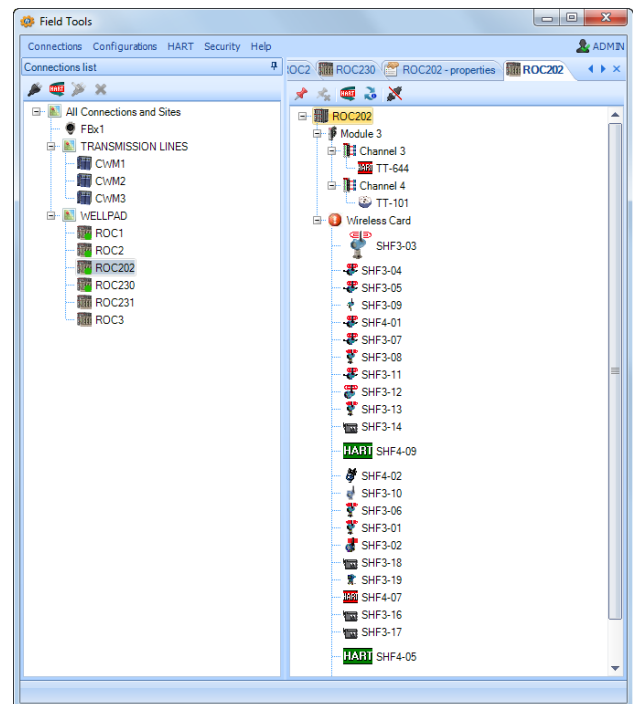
Field Tools

Connections Configurations HART Security Help

ADMIN

Connections list

All Connections and Sites
FBx1
TRANSMISSION LINES
CWM1
CWM2
CWM3
WELLPAD
ROC1
ROC2
ROC202
ROC230
ROC231
ROC3

OC2 ROC230 ROC202 - properties ROC202

ROC202
Module 3
Channel 3
HART TT-644
Channel 4
TT-101
Wireless Card
SHF3-03
SHF3-04
SHF3-05
SHF3-09
SHF4-01
SHF3-07
SHF3-08
SHF3-11
SHF3-12
SHF3-13
SHF3-14
HART SHF4-09
SHF4-02
SHF3-10
SHF3-06
SHF3-01
SHF3-02
SHF3-18
SHF3-19
HART SHF4-07
SHF3-16
SHF3-17
HART SHF4-05